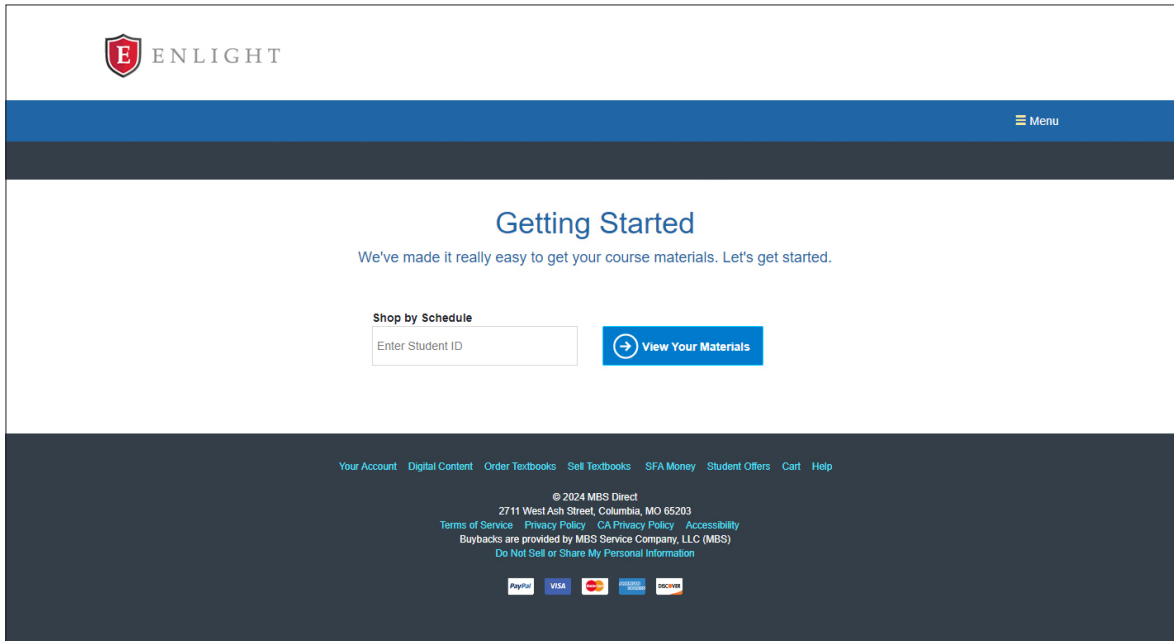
E ENLIGHT

Menu

Getting Started

We've made it really easy to get your course materials. Let's get started.

Shop by Schedule

Enter Student ID

View Your Materials

Your Account Digital Content Order Textbooks Sell Textbooks SFA Money Student Offers Cart Help

© 2024 MBS Direct
2711 West Ash Street, Columbia, MO 65203
Terms of Service Privacy Policy CA Privacy Policy Accessibility
Buybacks are provided by MBS Service Company, LLC (MBS)
Do Not Sell or Share My Personal Information

PayPal VISA DISCOVER